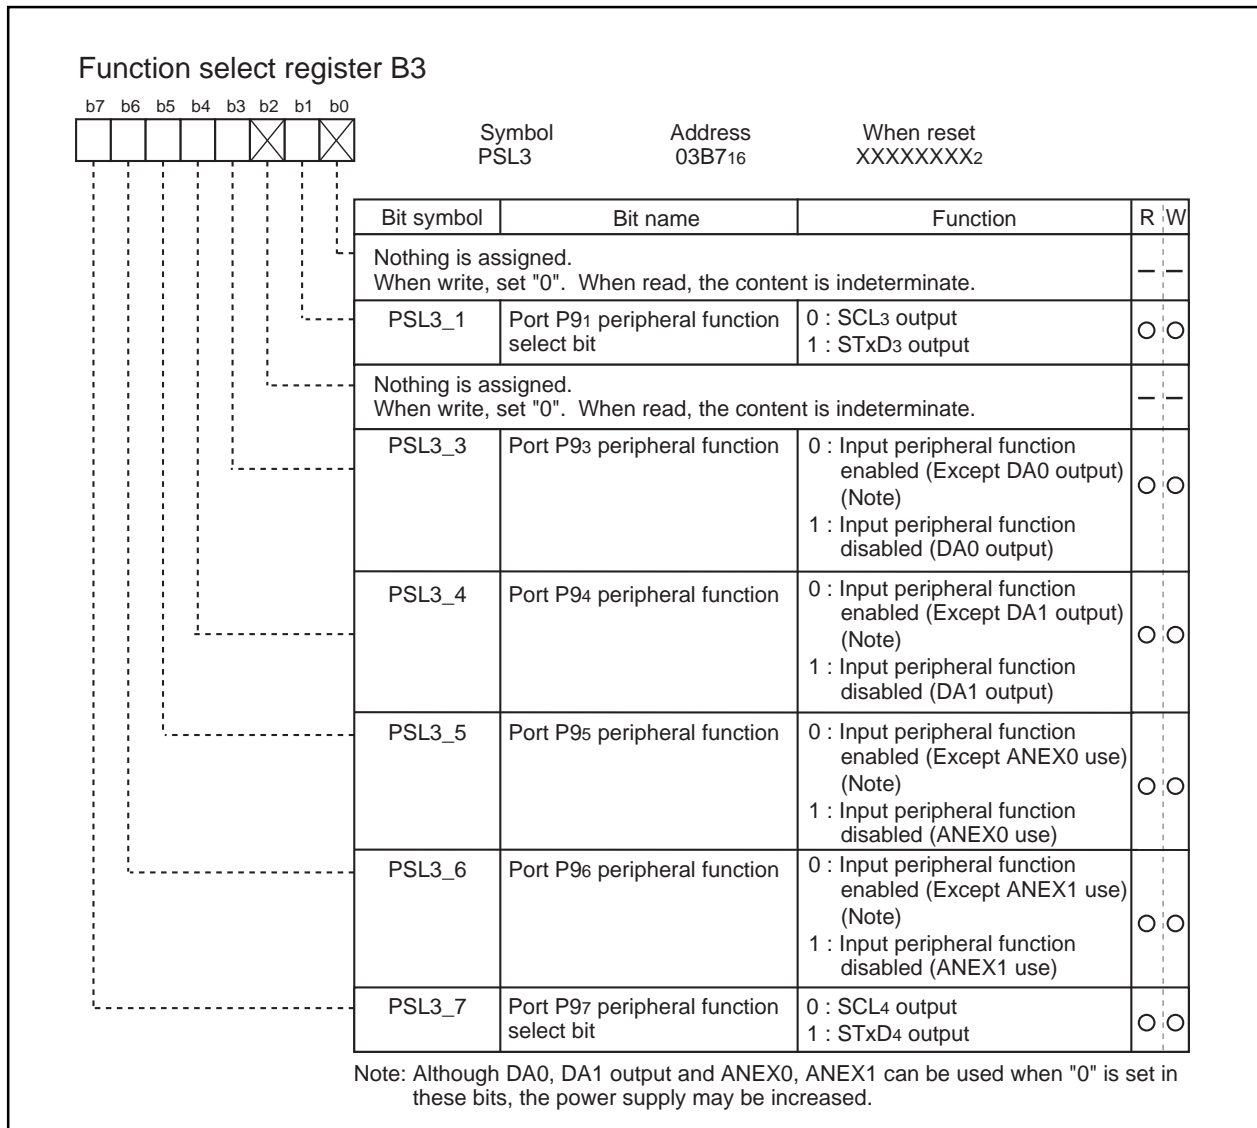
Function select register B3

b7 b6 b5 b4 b3 b2 b1 b0

Symbol PSL3

Address $03B7_{16}$

When reset $XXXXXXXX_2$

| Bit symbol | Bit name | Function | R | W |
|---|---|---|---|---|
| Nothing is assigned. When write, set "0". When read, the content is indeterminate. | | | – | – |
| PSL3_1 | Port $P9_1$ peripheral function select bit | 0 : $SCL_3$ output<br>1 : $STxD_3$ output | ○ | ○ |
| Nothing is assigned. When write, set "0". When read, the content is indeterminate. | | | – | – |
| PSL3_3 | Port $P9_3$ peripheral function | 0 : Input peripheral function enabled (Except DA0 output) (Note)<br>1 : Input peripheral function disabled (DA0 output) | ○ | ○ |
| PSL3_4 | Port $P9_4$ peripheral function | 0 : Input peripheral function enabled (Except DA1 output) (Note)<br>1 : Input peripheral function disabled (DA1 output) | ○ | ○ |
| PSL3_5 | Port $P9_5$ peripheral function | 0 : Input peripheral function enabled (Except ANEX0 use) (Note)<br>1 : Input peripheral function disabled (ANEX0 use) | ○ | ○ |
| PSL3_6 | Port $P9_6$ peripheral function | 0 : Input peripheral function enabled (Except ANEX1 use) (Note)<br>1 : Input peripheral function disabled (ANEX1 use) | ○ | ○ |
| PSL3_7 | Port $P9_7$ peripheral function select bit | 0 : $SCL_4$ output<br>1 : $STxD_4$ output | ○ | ○ |

Note: Although DA0, DA1 output and ANEX0, ANEX1 can be used when "0" is set in these bits, the power supply may be increased.